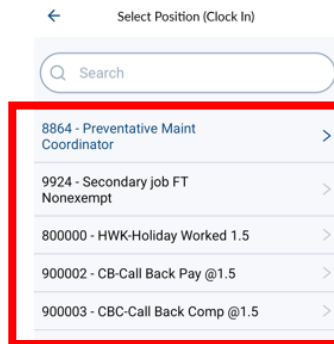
Select Position (Clock In)

Search

8864 - Preventative Maint Coordinator

9924 - Secondary job FT Nonexempt

800000 - HWK-Holiday Worked 1.5

900002 - CB-Call Back Pay @1.5

900003 - CBC-Call Back Comp @1.5